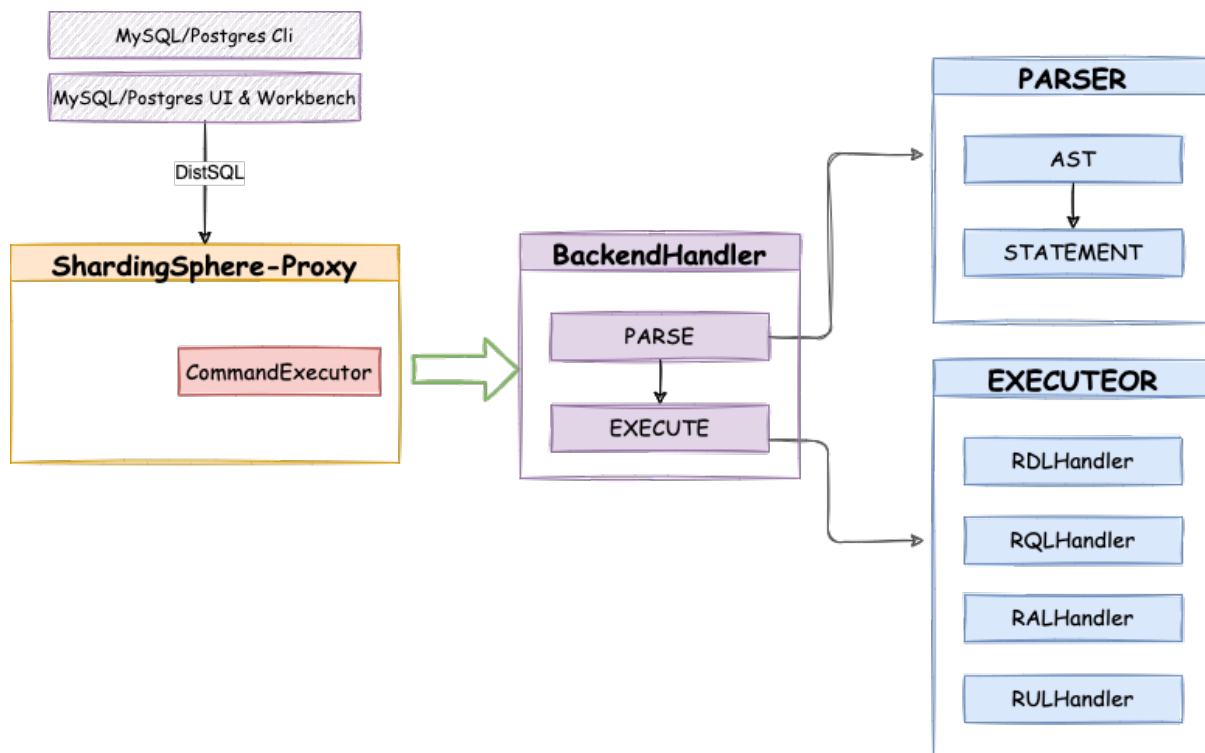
MySQL/Postgres Cli

MySQL/Postgres UI & Workbench

DistSQL

ShardingSphere-Proxy

CommandExecutor

BackendHandler

PARSE

EXECUTE

PARSER

AST

STATEMENT

EXECUTEOR

RDLHandler

RQLHandler

RALHandler

RULHandler